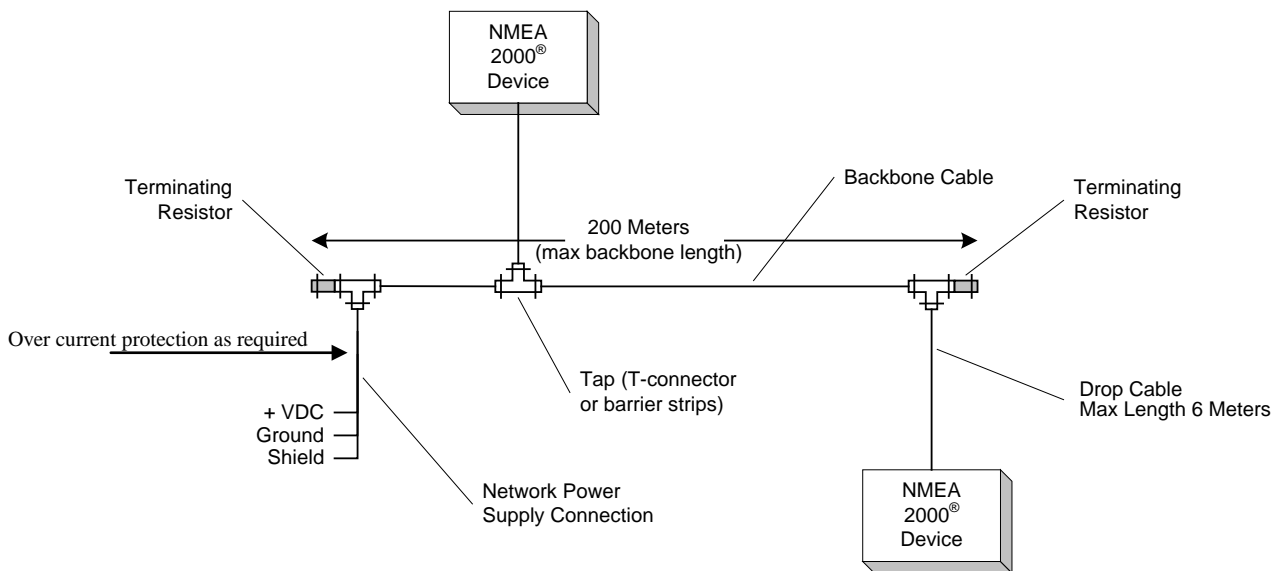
NMEA 2000® Device

Terminating Resistor

Backbone Cable

Terminating Resistor

200 Meters (max backbone length)

Over current protection as required

Tap (T-connector or barrier strips)

Drop Cable Max Length 6 Meters

+ VDC
Ground
Shield

Network Power Supply Connection

NMEA 2000® Device